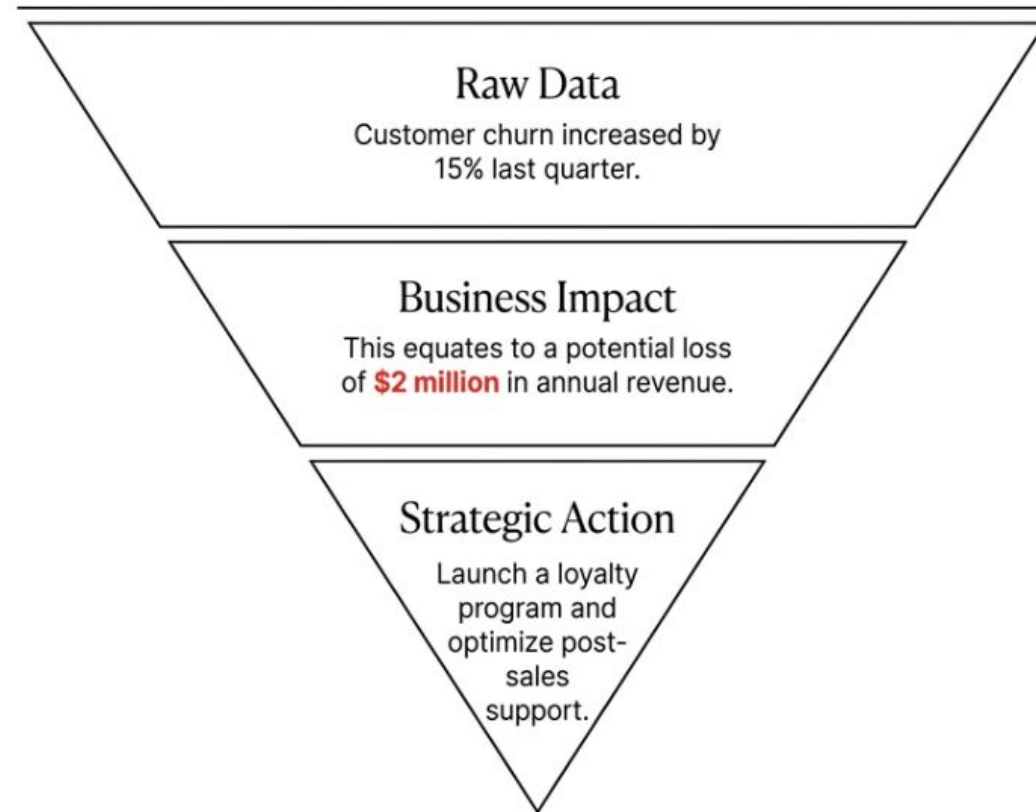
Raw Data

Customer churn increased by 15% last quarter.

Business Impact

This equates to a potential loss of $2 million in annual revenue.

Strategic Action

Launch a loyalty program and optimize post-sales support.